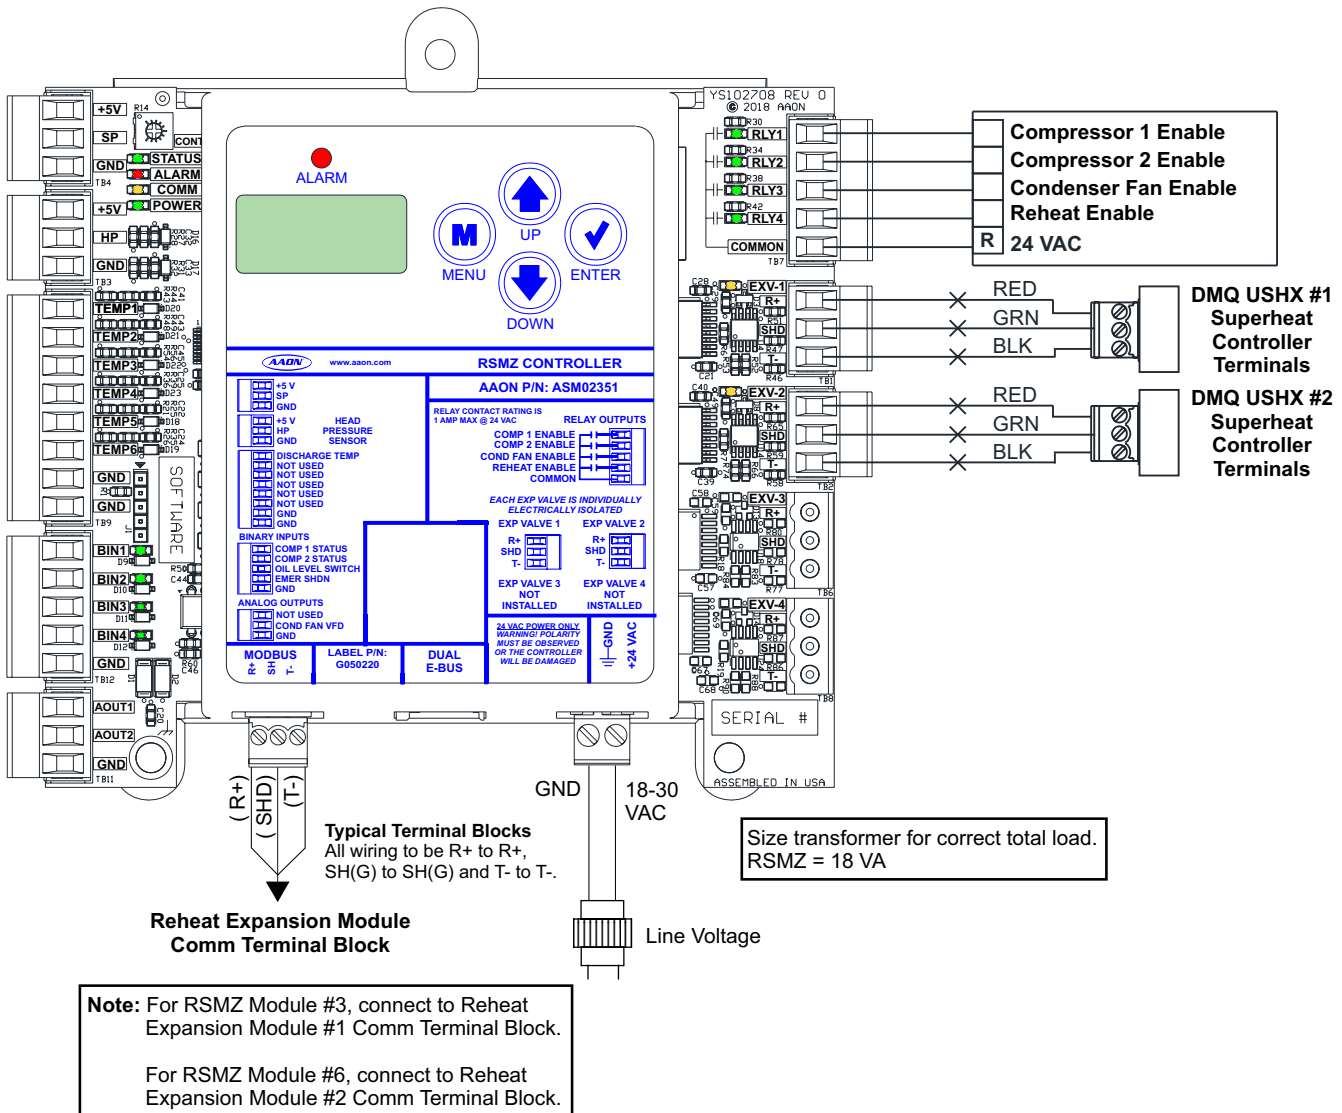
YS102708 REV 0
© 2018 AAON

+5V
SP
CONT
GND
STATUS
ALARM
COMM
TB4
+5V
POWER
HP
GND
TB3
TEMP1
TEMP2
TEMP3
TEMP4
TEMP5
TEMP6
GND
GND
TB9
SOFTWARE
BIN1
BIN2
BIN3
BIN4
GND
TB12
AOUT1
AOUT2
GND
TB11

ALARM
UP
MENU
ENTER
DOWN

AAON www.aaon.com
RSMZ CONTROLLER
AAON P/N: ASM02351

+5 V
SP
GND
+5 V
HP
GND
HEAD PRESSURE SENSOR
DISCHARGE TEMP
NOT USED
NOT USED
NOT USED
NOT USED
NOT USED
GND
GND
BINARY INPUTS
COMP 1 STATUS
COMP 2 STATUS
OIL LEVEL SWITCH
EMER SHDN
GND
ANALOG OUTPUTS
NOT USED
COND FAN VFD
GND

RELAY CONTACT RATING IS 1 AMP MAX @ 24 VAC
RELAY OUTPUTS
COMP 1 ENABLE
COMP 2 ENABLE
COND FAN ENABLE
REHEAT ENABLE
COMMON
EACH EXP VALVE IS INDIVIDUALLY ELECTRICALLY ISOLATED
EXP VALVE 1
EXP VALVE 2
R+
SHD
T-
R+
SHD
T-
EXP VALVE 3 NOT INSTALLED
EXP VALVE 4 NOT INSTALLED
24 VAC POWER ONLY WARNING! POLARITY MUST BE OBSERVED OR THE CONTROLLER WILL BE DAMAGED
GND
+24 VAC
MODBUS
R+ SH T-
LABEL P/N: G050220
DUAL E-BUS

RLY1
RLY2
RLY3
RLY4
COMMON
TB7
EXV-1
R+
SHD
T-
TB1
EXV-2
R+
SHD
T-
TB2
EXV-3
R+
SHD
T-
TB6
EXV-4
R+
SHD
T-
TB8
SERIAL #
ASSEMBLED IN USA

Compressor 1 Enable
Compressor 2 Enable
Condenser Fan Enable
Reheat Enable
R 24 VAC

RED
GRN
BLK
DMQ USHX #1 Superheat Controller Terminals
RED
GRN
BLK
DMQ USHX #2 Superheat Controller Terminals

(R+) (SHD) (T-)
Typical Terminal Blocks
All wiring to be R+ to R+, SH(G) to SH(G) and T- to T-.
Reheat Expansion Module Comm Terminal Block

GND
18-30 VAC
Size transformer for correct total load. RSMZ = 18 VA
Line Voltage

Note: For RSMZ Module #3, connect to Reheat Expansion Module #1 Comm Terminal Block.

For RSMZ Module #6, connect to Reheat Expansion Module #2 Comm Terminal Block.